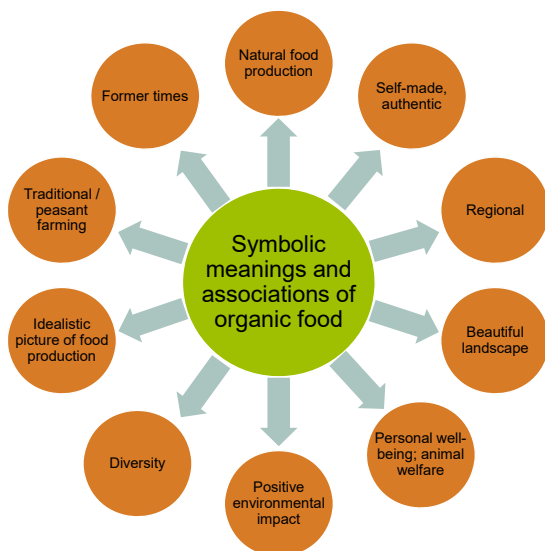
Symbolic meanings and associations of organic food

Natural food production

Self-made, authentic

Regional

Beautiful landscape

Personal well-being; animal welfare

Positive environmental impact

Diversity

Idealistic picture of food production

Traditional / peasant farming

Former times